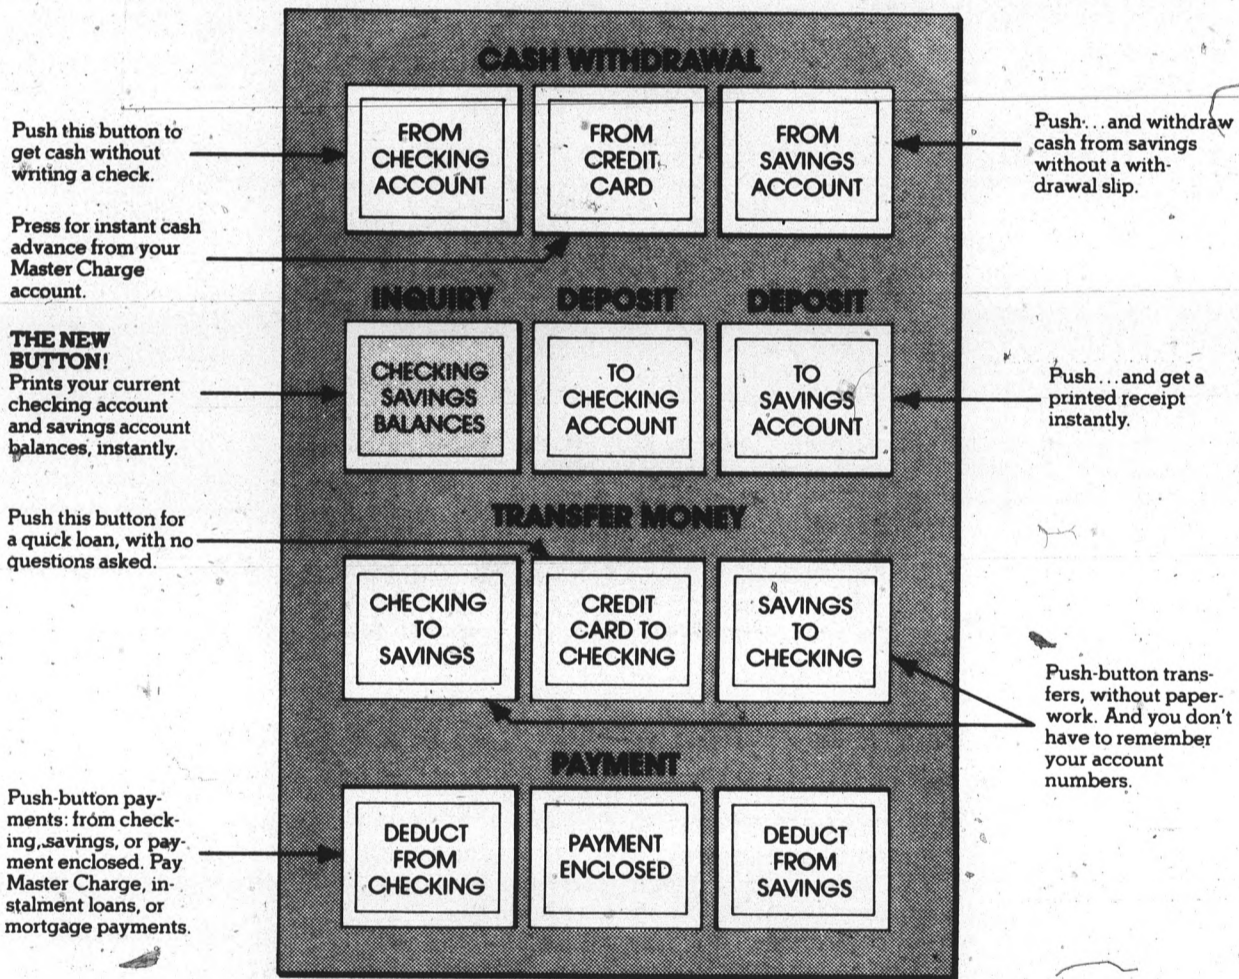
CASH WITHDRAWAL

Push this button to get cash without writing a check.

FROM CHECKING ACCOUNT

FROM CREDIT CARD

FROM SAVINGS ACCOUNT

Push...and withdraw cash from savings without a withdrawal slip.

Press for instant cash advance from your Master Charge account.

INQUIRY

DEPOSIT

DEPOSIT

THE NEW BUTTON!
Prints your current checking account and savings account balances, instantly.

CHECKING SAVINGS BALANCES

TO CHECKING ACCOUNT

TO SAVINGS ACCOUNT

Push...and get a printed receipt instantly.

TRANSFER MONEY

Push this button for a quick loan, with no questions asked.

CHECKING TO SAVINGS

CREDIT CARD TO CHECKING

SAVINGS TO CHECKING

Push-button transfers, without paperwork. And you don't have to remember your account numbers.

PAYMENT

Push-button payments: from checking, savings, or payment enclosed. Pay Master Charge, instalment loans, or mortgage payments.

DEDUCT FROM CHECKING

PAYMENT ENCLOSED

DEDUCT FROM SAVINGS